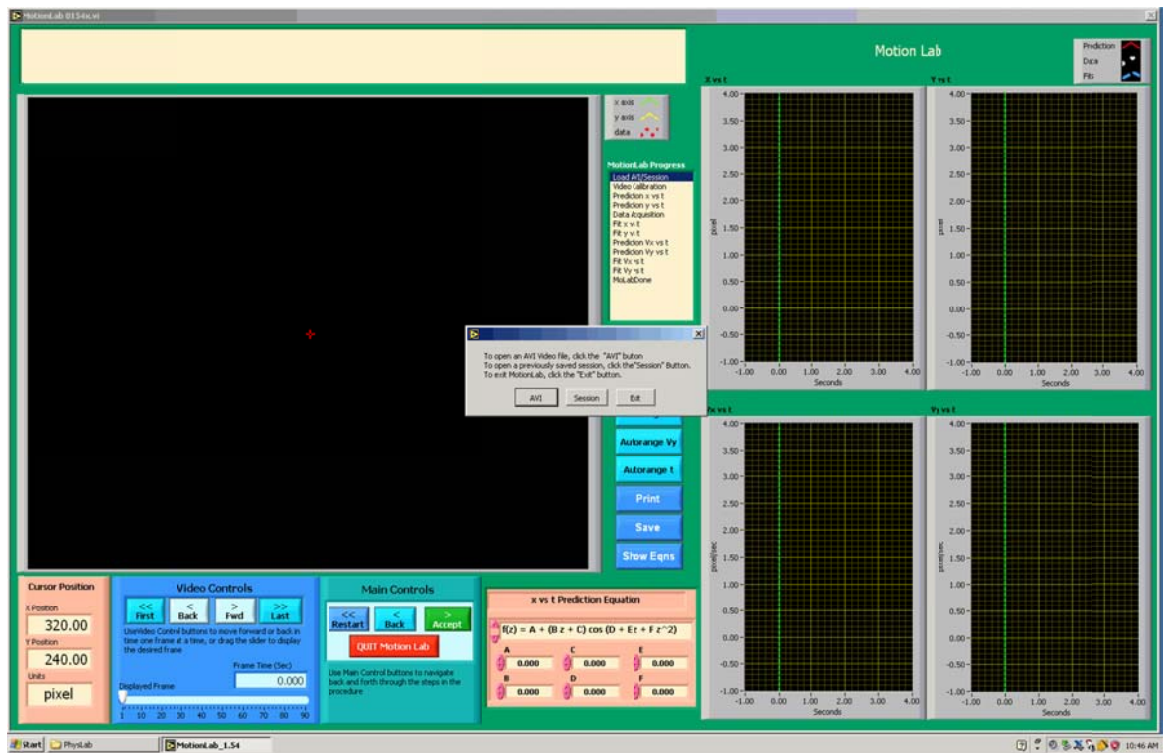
MotionLab 0154e.vi

Motion Lab

Prediction
Data
Fit

x axis
y axis
data

MotionLab Progress
Load AVI/Session
Video Calibration
Prediction x vs t
Prediction y vs t
Data Acquisition
Fit x v t
Fit y v t
Prediction Vx vs t
Prediction Vy vs t
Fit Vx vs t
Fit Vy vs t
MoLabDone

X vs t
4.00
3.50
3.00
2.50
2.00
1.50
1.00
0.50
0.00
-0.50
-1.00
pixel
-1.00 0.00 1.00 2.00 3.00 4.00
Seconds

Y vs t
4.00
3.50
3.00
2.50
2.00
1.50
1.00
0.50
0.00
-0.50
-1.00
pixel
-1.00 0.00 1.00 2.00 3.00 4.00
Seconds

To open an AVI Video file, click the "AVI" button
To open a previously saved session, click the"Session" Button.
To exit MotionLab, click the "Exit" button.

AVI Session Exit

Autorange Vy
Autorange t
Print
Save
Show Eqns

Vx vs t
4.00
3.50
3.00
2.50
2.00
1.50
1.00
0.50
0.00
-0.50
-1.00
pixel/sec
-1.00 0.00 1.00 2.00 3.00 4.00
Seconds

Vy vs t
4.00
3.50
3.00
2.50
2.00
1.50
1.00
0.50
0.00
-0.50
-1.00
pixel/sec
-1.00 0.00 1.00 2.00 3.00 4.00
Seconds

Cursor Position
X Position
320.00
Y Position
240.00
Units
pixel

Video Controls
<< First
< Back
> Fwd
>> Last
Use Video Control buttons to move forward or back in time one frame at a time, or drag the slider to display the desired frame
Frame Time (Sec)
0.000
Displayed Frame
1 10 20 30 40 50 60 70 80 90

Main Controls
<< Restart
< Back
> Accept
QUIT Motion Lab
Use Main Control buttons to navigate back and forth through the steps in the procedure

x vs t Prediction Equation
f(z) = A + (B z + C) cos (D + E t + F z^2)
A 0.000
C 0.000
E 0.000
B 0.000
D 0.000
F 0.000

Start PhysLab MotionLab_1.54 10:46 AM